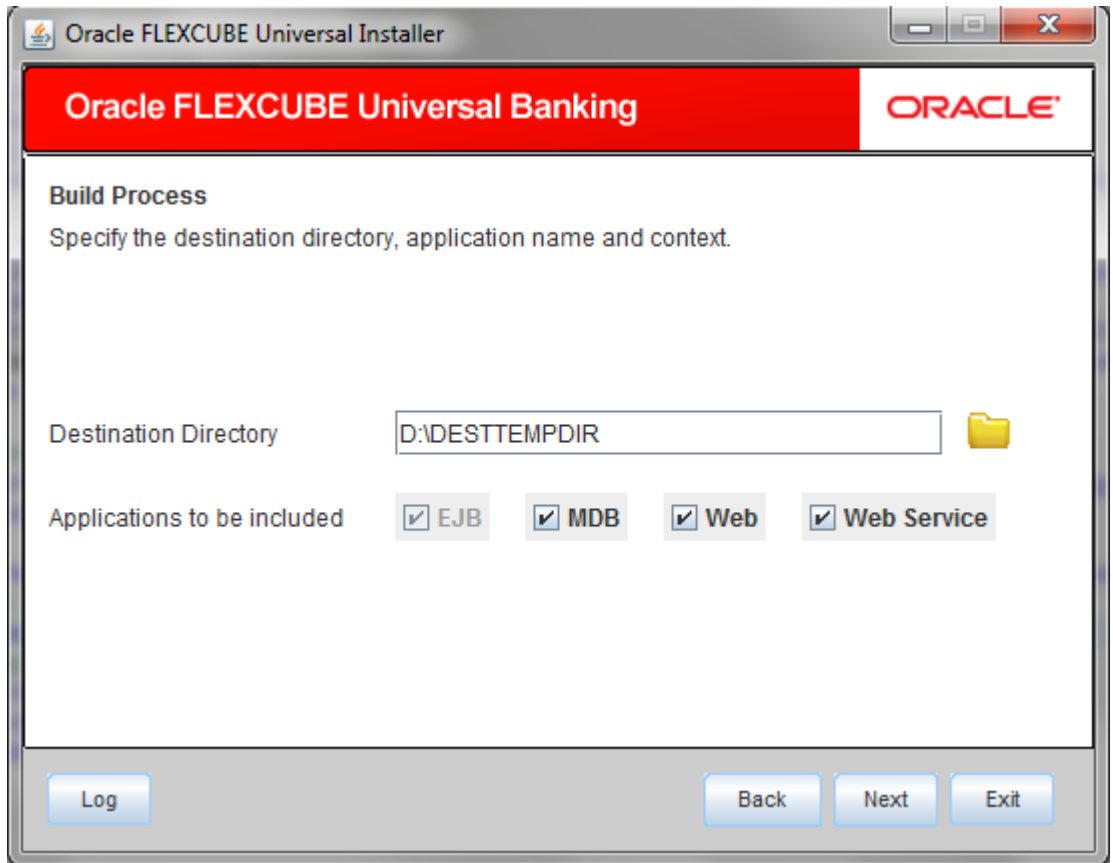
Oracle FLEXCUBE Universal Installer

Oracle FLEXCUBE Universal Banking

ORACLE

Build Process

Specify the destination directory, application name and context.

Destination Directory D:\DESTTEMPDIR

Applications to be included EJB MDB Web Web Service

Log

Back Next Exit